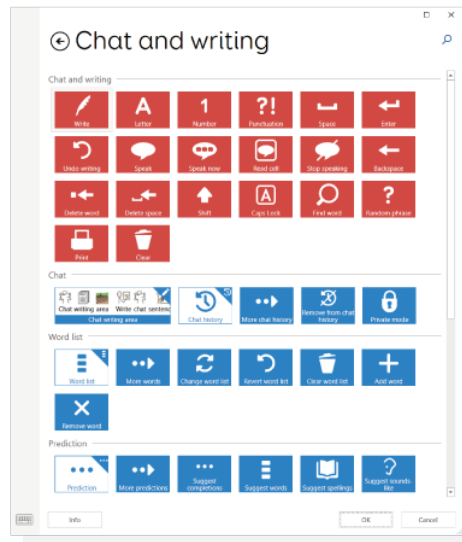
Chat and writing

Chat and writing

Write
A
Letter
1
Number
?!
Punctuation
Space
Enter
Undo writing
Speak
Speak now
Read cell
Stop speaking
Backspace
Delete word
Delete space
Shift
A
Caps Lock
Find word
?
Random phrase
Print
Clear

Chat

Chat writing area Write chat sentence
Chat writing area
Chat history
More chat history
Remove from chat history
Private mode

Word list

Word list
More words
Change word list
Revert word list
Clear word list
Add word
Remove word

Prediction

Prediction
More predictions
Suggest completions
Suggest words
Suggest spellings
?
Suggest sounds like

Info
OK
Cancel